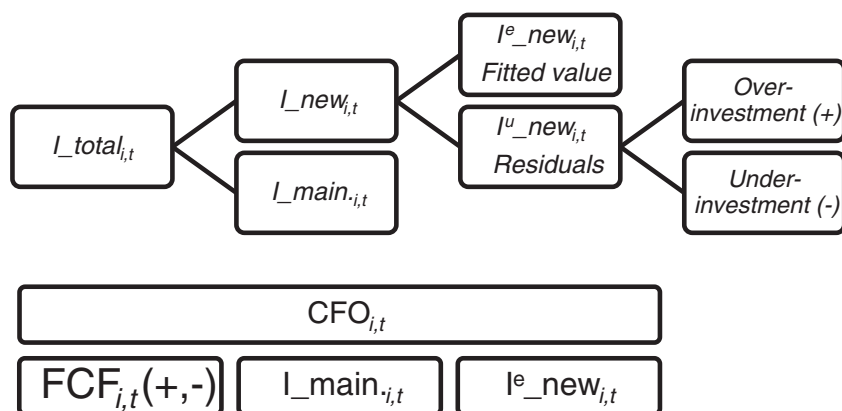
$I\_total_{i,t}$

$I\_new_{i,t}$

$I\_main._{i,t}$

$I^{e}\_new_{i,t}$
Fitted value

$I^{u}\_new_{i,t}$
Residuals

Over-investment (+)

Under-investment (-)

$CFO_{i,t}$

$FCF_{i,t}(+,-)$

$I\_main._{i,t}$

$I^{e}\_new_{i,t}$